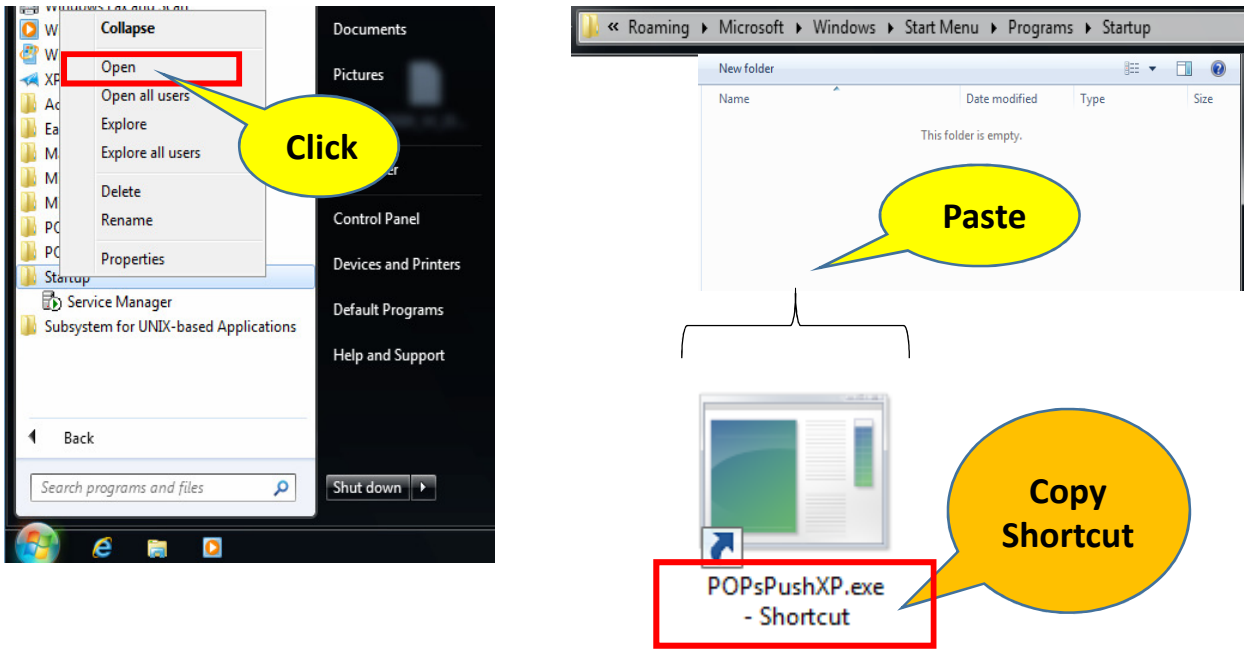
Collapse
Open
Open all users
Explore
Explore all users
Delete
Rename
Properties

Click

W
W
XP
Ac
Ea
M
M
M
PO
PO
Startup
Service Manager
Subsystem for UNIX-based Applications

Back

Search programs and files

Documents
Pictures
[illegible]er
Control Panel
Devices and Printers
Default Programs
Help and Support

Shut down

« Roaming ▸ Microsoft ▸ Windows ▸ Start Menu ▸ Programs ▸ Startup

New folder

Name
Date modified
Type
Size

This folder is empty.

Paste

POPsPushXP.exe - Shortcut

Copy Shortcut